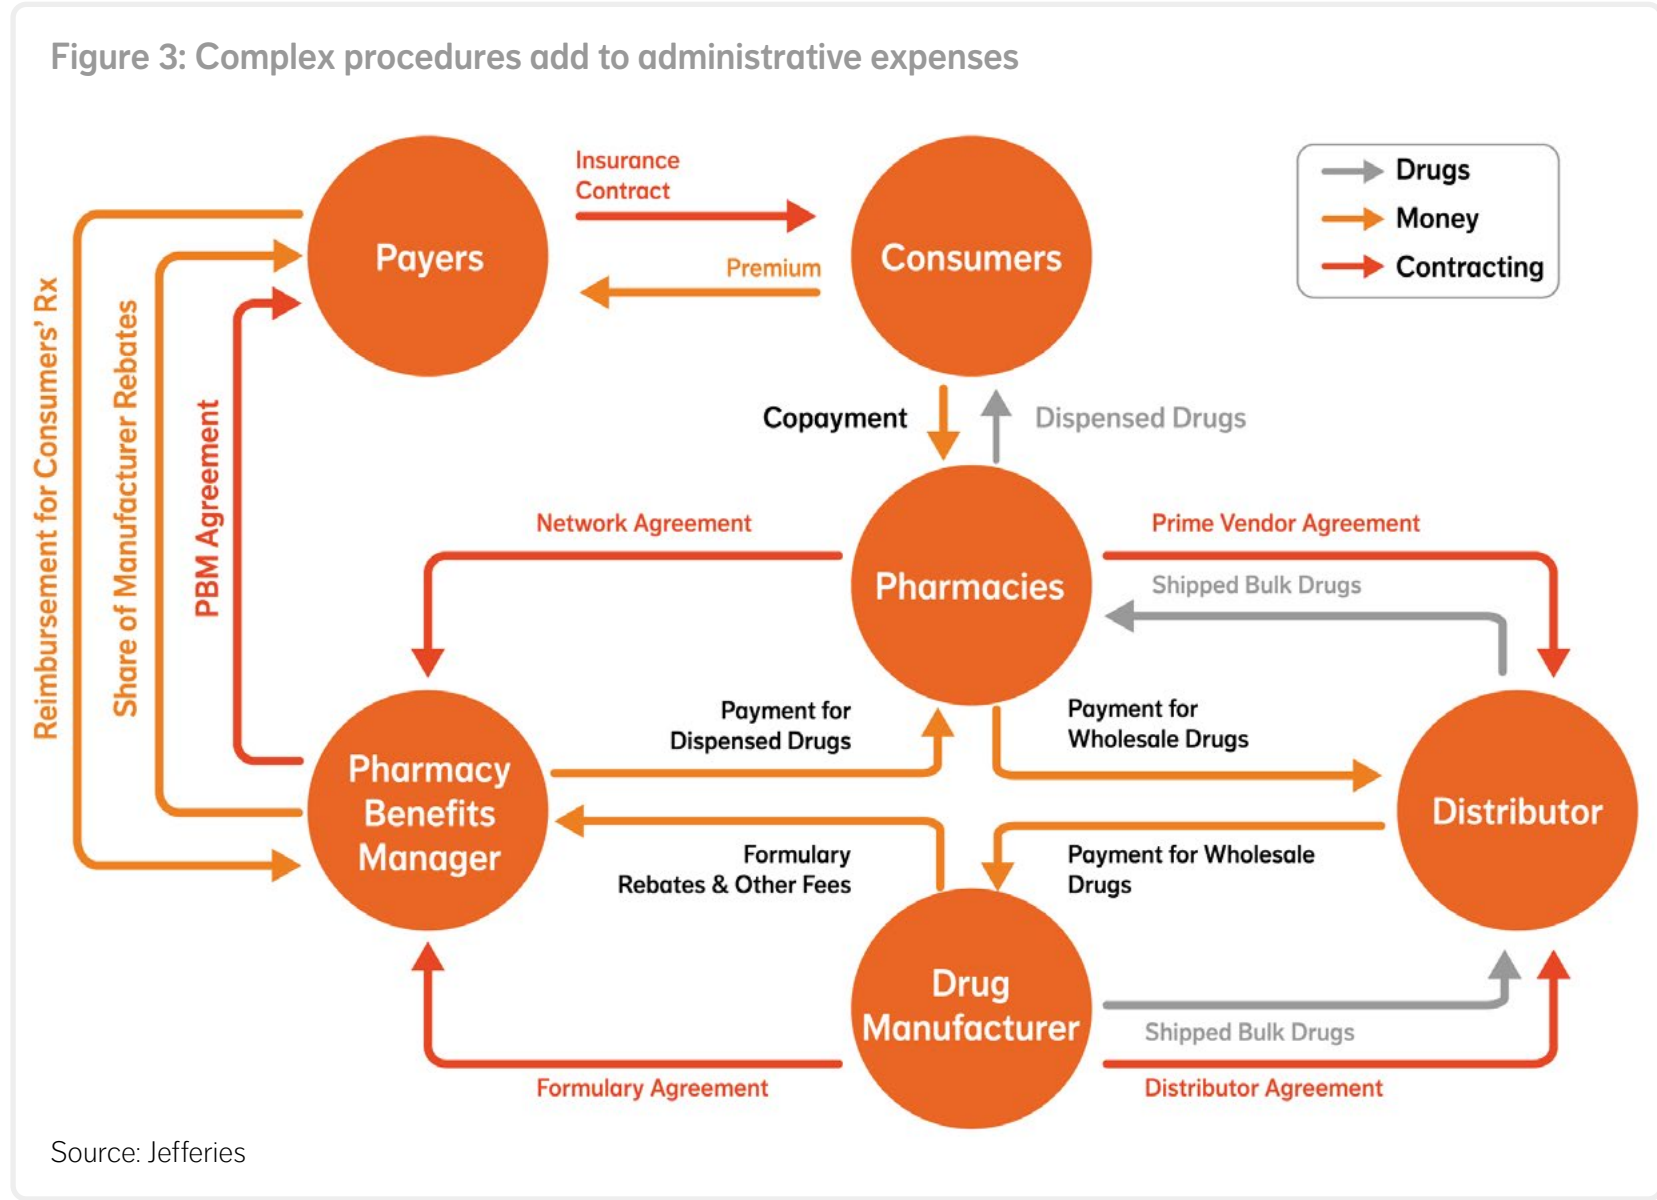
Figure 3: Complex procedures add to administrative expenses

Drugs
Money
Contracting

Insurance Contract

Premium

Payers

Consumers

Reimbursement for Consumers' Rx

Share of Manufacturer Rebates

PBM Agreement

Copayment

Dispensed Drugs

Network Agreement

Pharmacies

Prime Vendor Agreement

Shipped Bulk Drugs

Payment for Dispensed Drugs

Payment for Wholesale Drugs

Pharmacy Benefits Manager

Distributor

Formulary Rebates & Other Fees

Payment for Wholesale Drugs

Drug Manufacturer

Shipped Bulk Drugs

Formulary Agreement

Distributor Agreement

Source: Jefferies